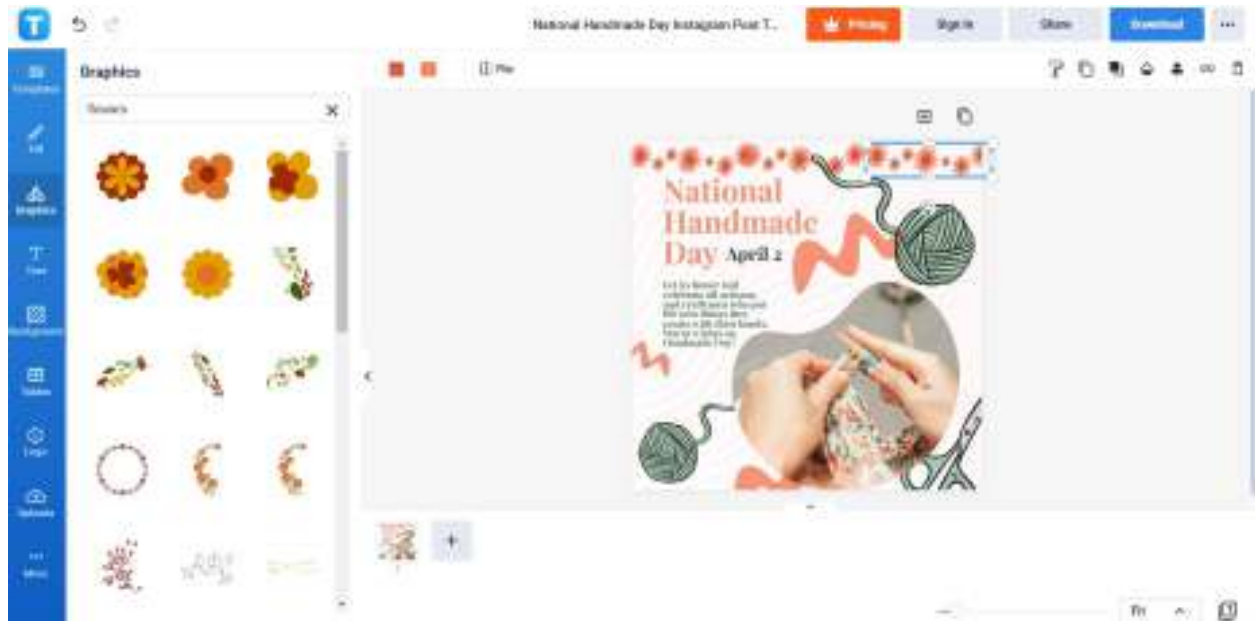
National Handmade Day Instagram Post T...

Pricing

Sign in

Share

Download

Templates

Edit

Graphics

Text

Background

Tables

Logo

Uploads

More

Graphics

flowers

Flip

National Handmade Day April 2

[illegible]